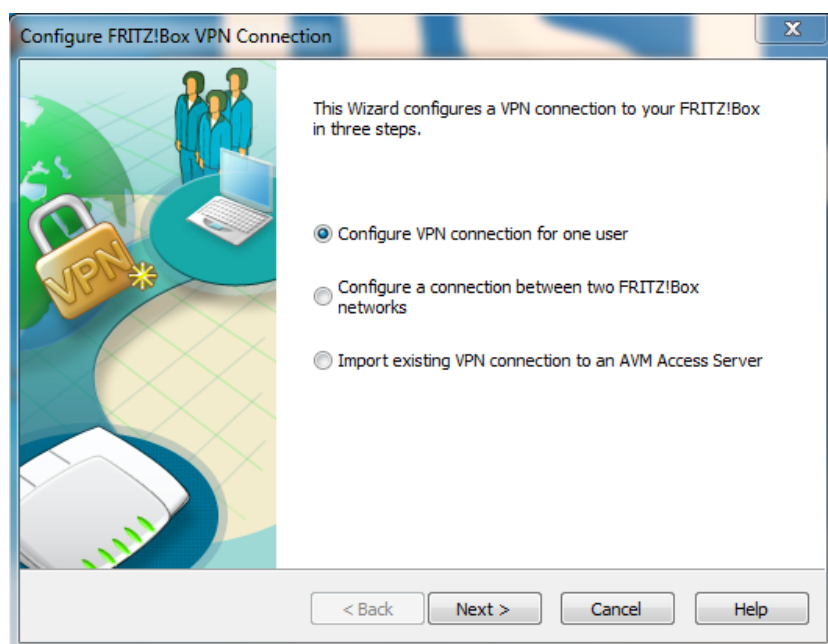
Configure FRITZ!Box VPN Connection

X

VPN

This Wizard configures a VPN connection to your FRITZ!Box in three steps.

Configure VPN connection for one user

Configure a connection between two FRITZ!Box networks

Import existing VPN connection to an AVM Access Server

< Back

Next >

Cancel

Help